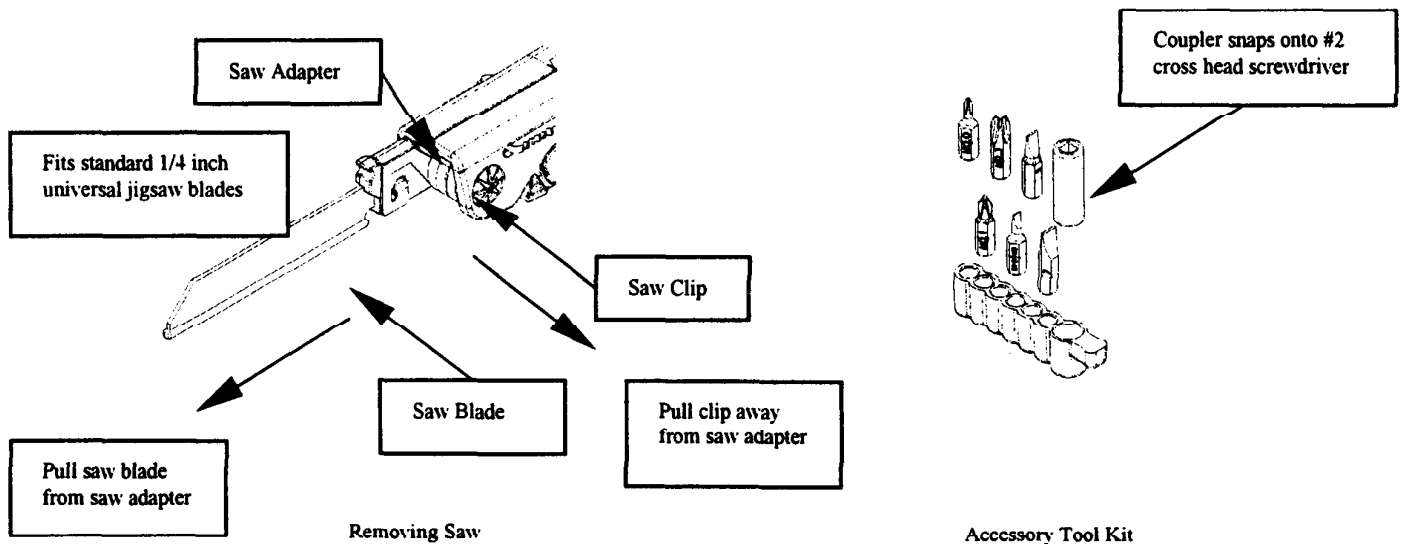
Saw Adapter

Fits standard 1/4 inch universal jigsaw blades

Saw Clip

Saw Blade

Pull clip away from saw adapter

Pull saw blade from saw adapter

Removing Saw

Coupler snaps onto #2 cross head screwdriver

Acccssory Tool Kit